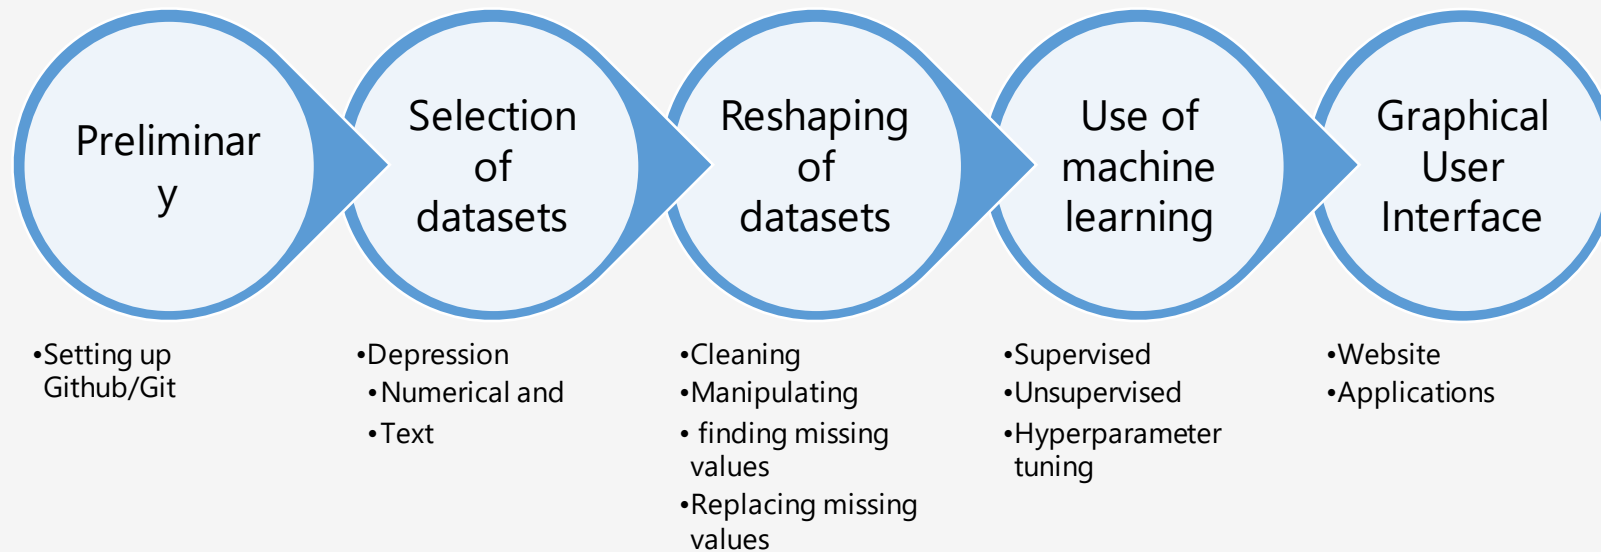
Preliminary

Selection of datasets

Reshaping of datasets

Use of machine learning

Graphical User Interface

•Setting up Github/Git

•Depression
•Numerical and
•Text

•Cleaning
•Manipulating
• finding missing values
•Replacing missing values

•Supervised
•Unsupervised
•Hyperparameter tuning

•Website
•Applications